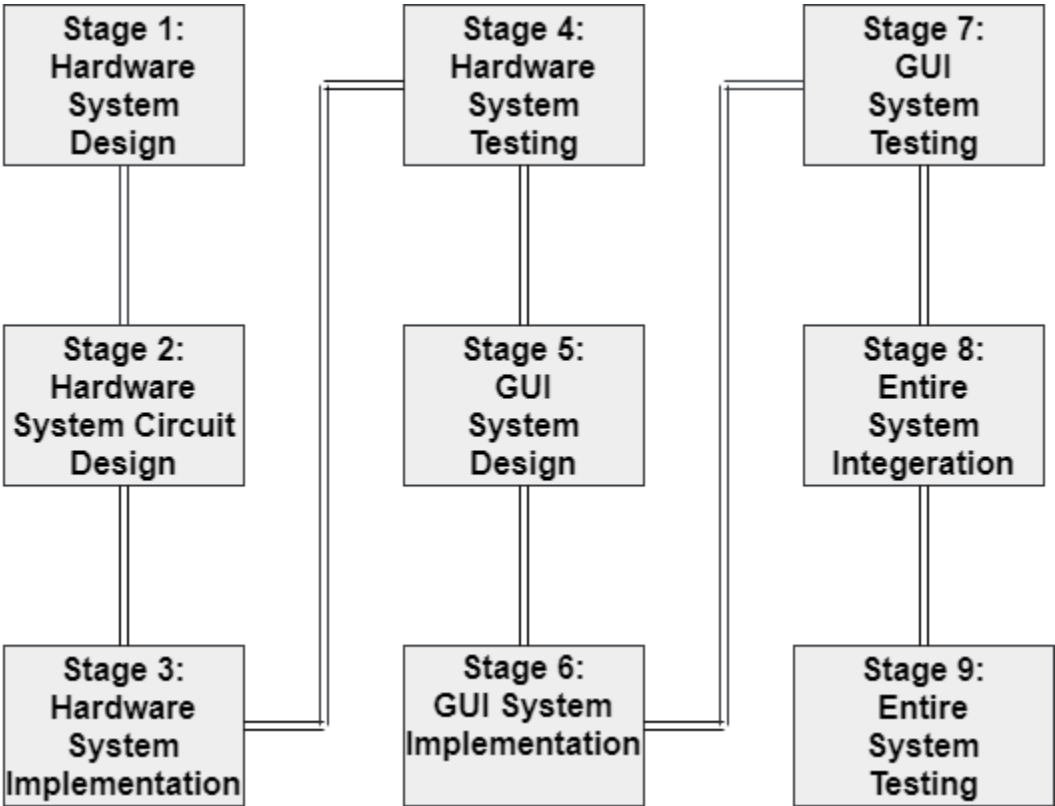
Stage 1: Hardware System Design

Stage 2: Hardware System Circuit Design

Stage 3: Hardware System Implementation

Stage 4: Hardware System Testing

Stage 5: GUI System Design

Stage 6: GUI System Implementation

Stage 7: GUI System Testing

Stage 8: Entire System Integeration

Stage 9: Entire System Testing